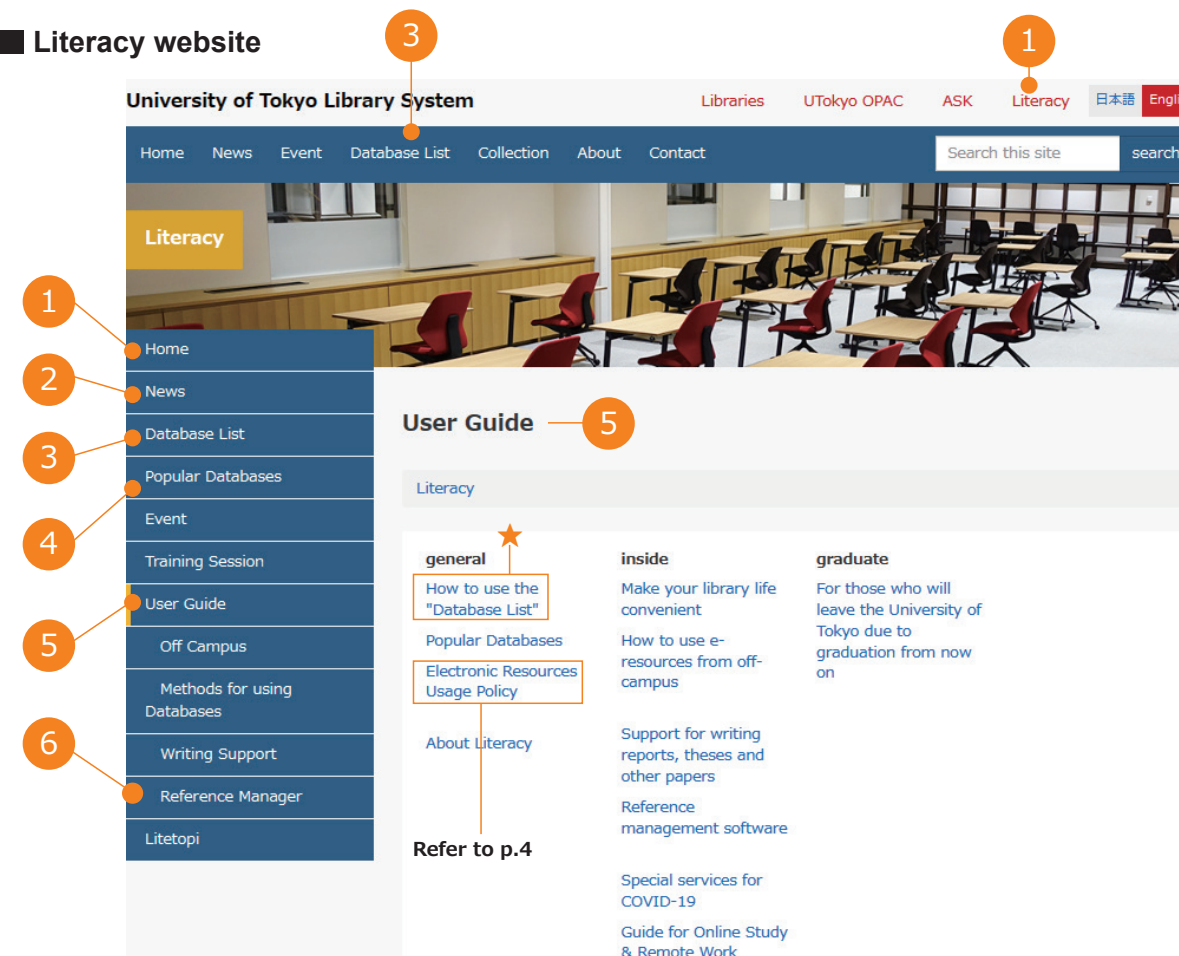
Literacy website

3

1

University of Tokyo Library System

Libraries UTokyo OPAC ASK Literacy 日本語 Engl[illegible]

Home News Event Database List Collection About Contact

Search this site search

Literacy

1
Home
2
News
3
Database List
Popular Databases
4
Event
Training Session
5
User Guide
Off Campus
Methods for using Databases
Writing Support
6
Reference Manager
Litetopi

User Guide 5

Literacy

general
How to use the "Database List"
Popular Databases
Electronic Resources Usage Policy
About Literacy

Refer to p.4

inside
Make your library life convenient
How to use e-resources from off-campus
Support for writing reports, theses and other papers
Reference management software
Special services for COVID-19
Guide for Online Study & Remote Work

graduate
For those who will leave the University of Tokyo due to graduation from now on